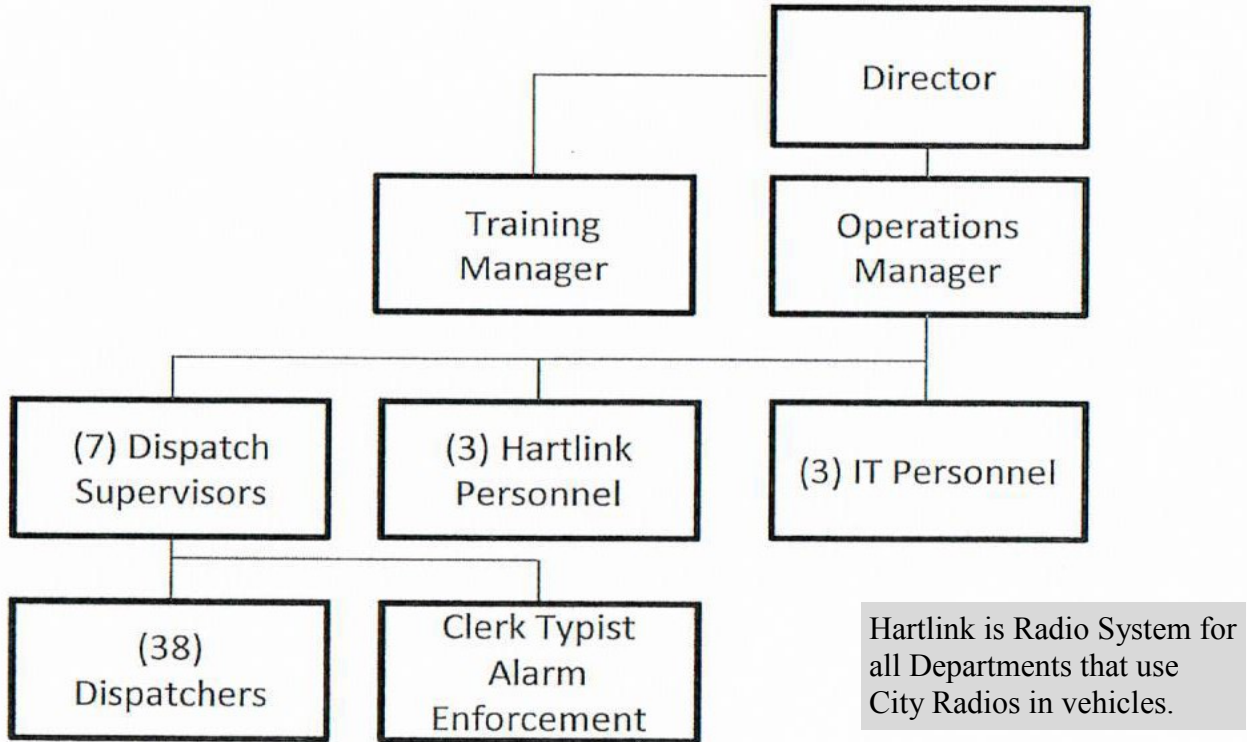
Director

Training Manager

Operations Manager

(7) Dispatch Supervisors

(3) Hartlink Personnel

(3) IT Personnel

(38) Dispatchers

Clerk Typist Alarm Enforcement

Hartlink is Radio System for all Departments that use City Radios in vehicles.